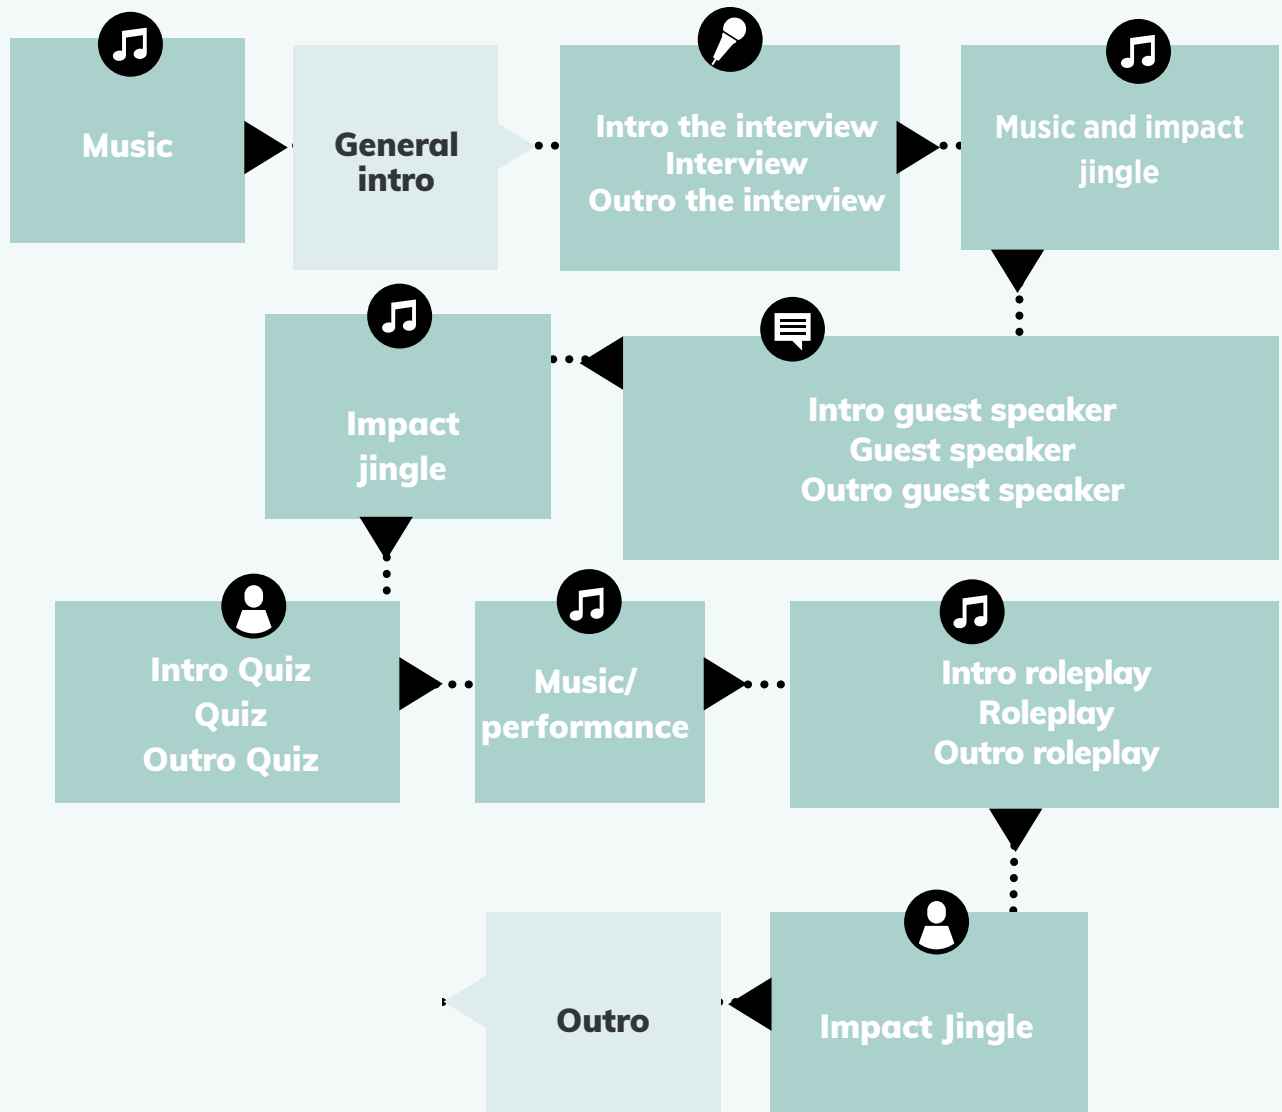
Music

General intro

Intro the interview
Interview
Outro the interview

Music and impact jingle

Impact jingle

Intro guest speaker
Guest speaker
Outro guest speaker

Intro Quiz
Quiz
Outro Quiz

Music/ performance

Intro roleplay
Roleplay
Outro roleplay

Outro

Impact Jingle